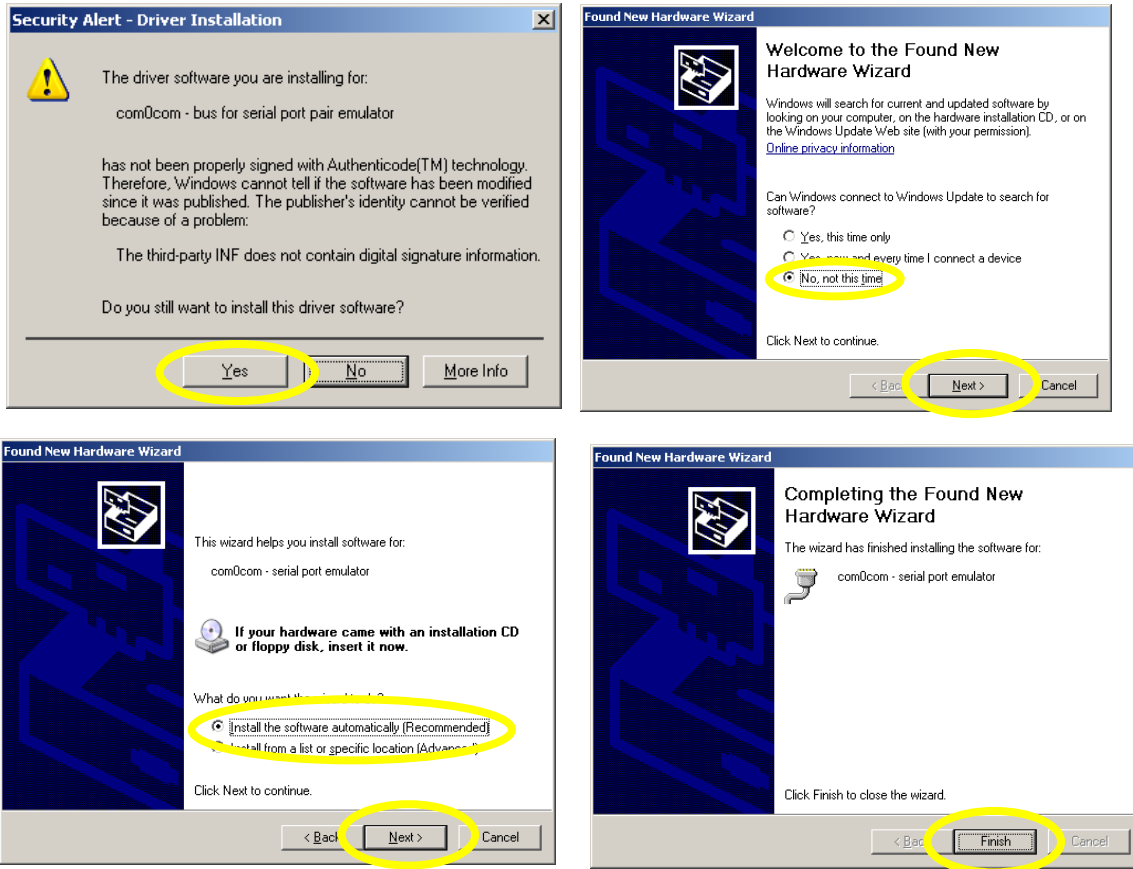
Security Alert - Driver Installation

The driver software you are installing for:

com0com - bus for serial port pair emulator

has not been properly signed with Authenticode(TM) technology. Therefore, Windows cannot tell if the software has been modified since it was published. The publisher's identity cannot be verified because of a problem:

The third-party INF does not contain digital signature information.

Do you still want to install this driver software?

Yes | No | More Info

Found New Hardware Wizard

Welcome to the Found New Hardware Wizard

Windows will search for current and updated software by looking on your computer, on the hardware installation CD, or on the Windows Update Web site (with your permission).

Online privacy information

Can Windows connect to Windows Update to search for software?

Yes, this time only

Yes, now and every time I connect a device

No, not this time

Click Next to continue.

< Back | Next > | Cancel

Found New Hardware Wizard

This wizard helps you install software for:

com0com - serial port emulator

If your hardware came with an installation CD or floppy disk, insert it now.

What do you want the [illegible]

Install the software automatically (Recommended)

Install from a list or specific location (Advanced)

Click Next to continue.

< Back | Next > | Cancel

Found New Hardware Wizard

Completing the Found New Hardware Wizard

The wizard has finished installing the software for:

com0com - serial port emulator

Click Finish to close the wizard.

< Back | Finish | Cancel